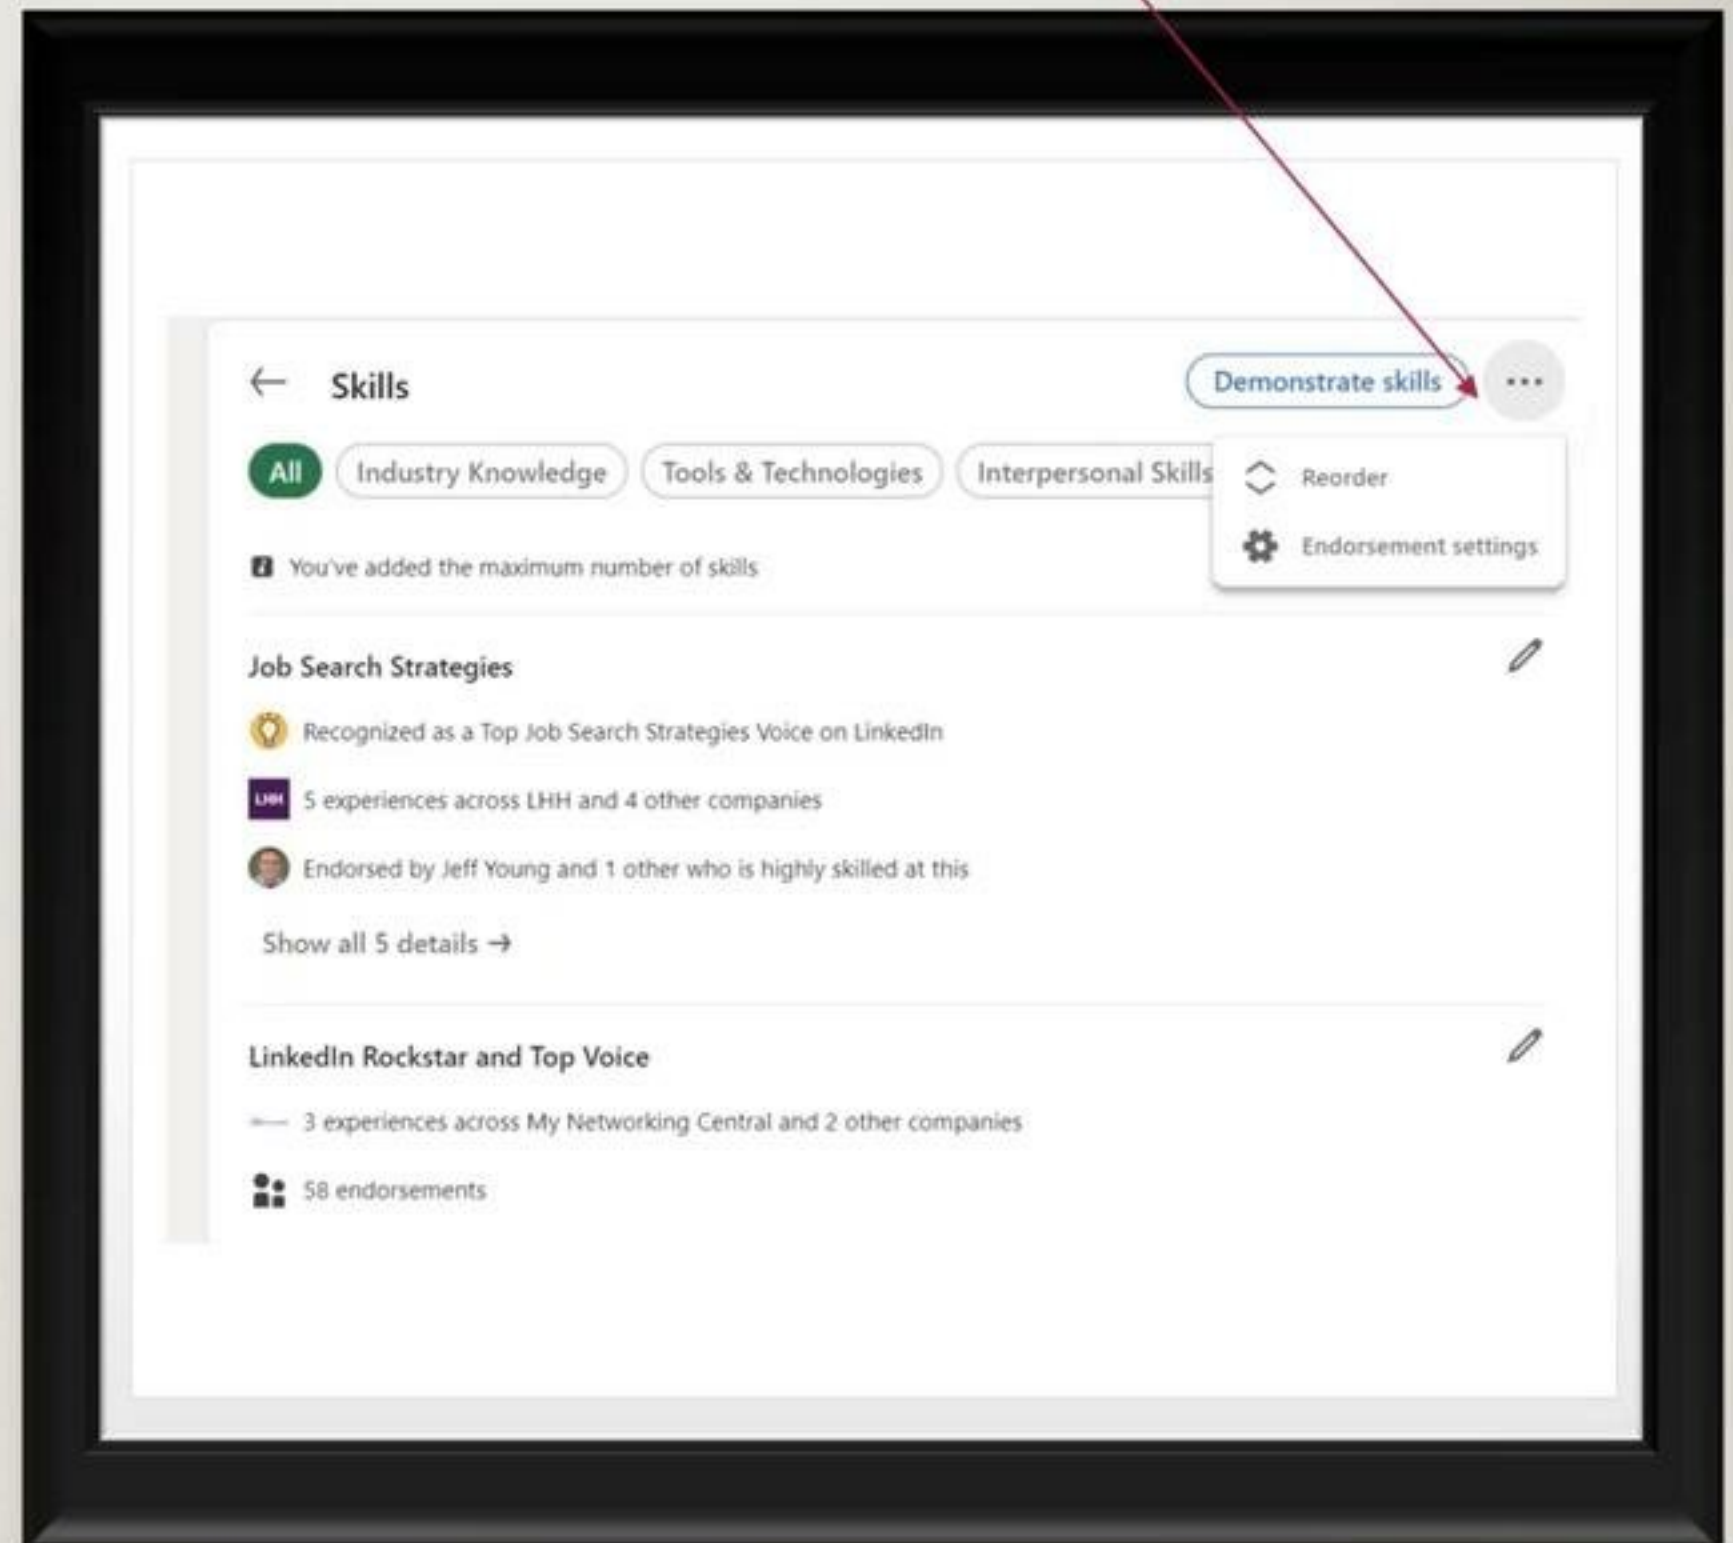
← Skills

Demonstrate skills

All Industry Knowledge Tools & Technologies Interpersonal Skills

Reorder

Endorsement settings

You've added the maximum number of skills

Job Search Strategies

Recognized as a Top Job Search Strategies Voice on LinkedIn

LHH 5 experiences across LHH and 4 other companies

Endorsed by Jeff Young and 1 other who is highly skilled at this

Show all 5 details →

LinkedIn Rockstar and Top Voice

3 experiences across My Networking Central and 2 other companies

58 endorsements